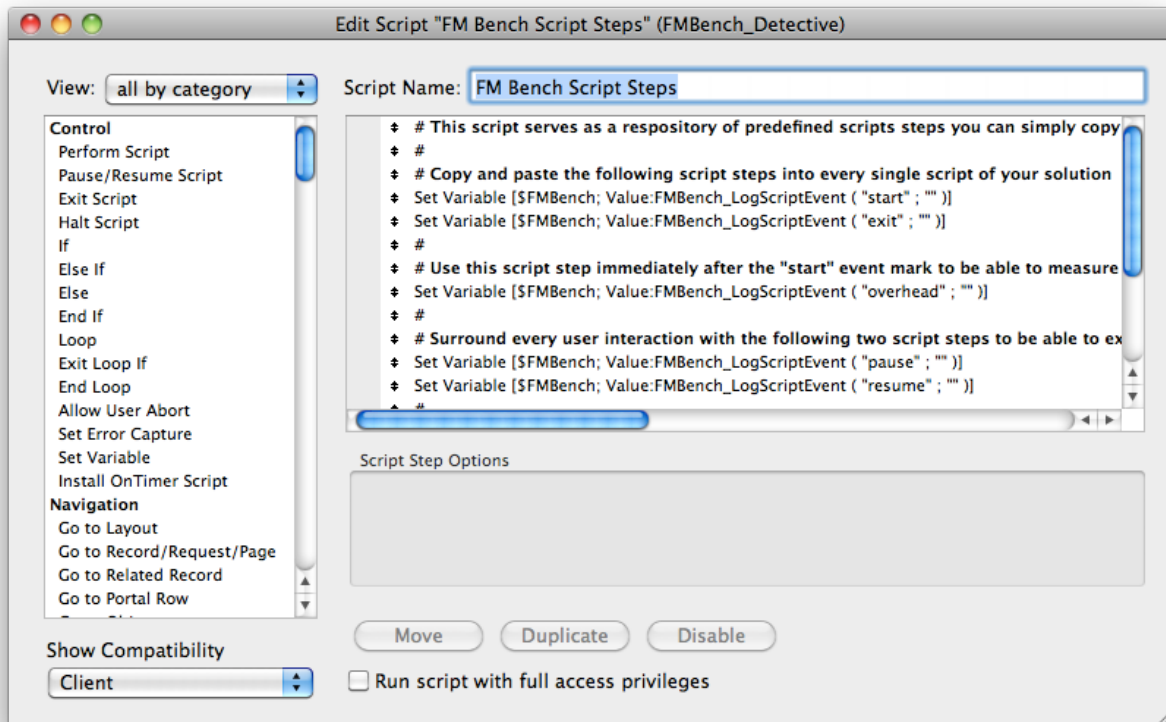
Edit Script "FM Bench Script Steps" (FMBench_Detective)

View: all by category

Control
Perform Script
Pause/Resume Script
Exit Script
Halt Script
If
Else If
Else
End If
Loop
Exit Loop If
End Loop
Allow User Abort
Set Error Capture
Set Variable
Install OnTimer Script
Navigation
Go to Layout
Go to Record/Request/Page
Go to Related Record
Go to Portal Row
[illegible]

Show Compatibility
Client

Script Name: FM Bench Script Steps

# This script serves as a respository of predefined scripts steps you can simply copy
#
# Copy and paste the following script steps into every single script of your solution
Set Variable [$FMBench; Value:FMBench_LogScriptEvent ( "start" ; "" )]
Set Variable [$FMBench; Value:FMBench_LogScriptEvent ( "exit" ; "" )]
#
# Use this script step immediately after the "start" event mark to be able to measure
Set Variable [$FMBench; Value:FMBench_LogScriptEvent ( "overhead" ; "" )]
#
# Surround every user interaction with the following two script steps to be able to ex
Set Variable [$FMBench; Value:FMBench_LogScriptEvent ( "pause" ; "" )]
Set Variable [$FMBench; Value:FMBench_LogScriptEvent ( "resume" ; "" )]
#

Script Step Options

Move Duplicate Disable

Run script with full access privileges